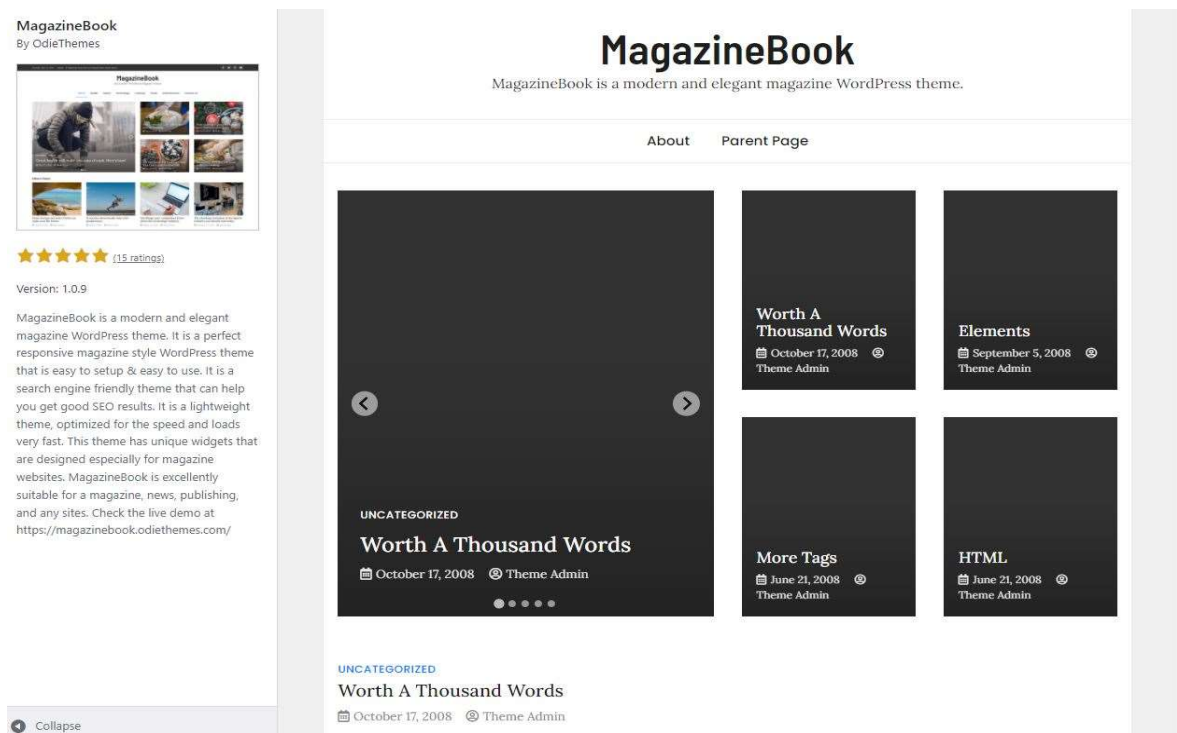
MagazineBook
By OdieThemes

(15 ratings)

Version: 1.0.9

MagazineBook is a modern and elegant magazine WordPress theme. It is a perfect responsive magazine style WordPress theme that is easy to setup & easy to use. It is a search engine friendly theme that can help you get good SEO results. It is a lightweight theme, optimized for the speed and loads very fast. This theme has unique widgets that are designed especially for magazine websites. MagazineBook is excellently suitable for a magazine, news, publishing, and any sites. Check the live demo at https://magazinebook.odiethemes.com/

Collapse

MagazineBook
MagazineBook is a modern and elegant magazine WordPress theme.

About Parent Page

UNCATEGORIZED
Worth A Thousand Words
October 17, 2008 Theme Admin

Worth A Thousand Words
October 17, 2008 Theme Admin

Elements
September 5, 2008 Theme Admin

More Tags
June 21, 2008 Theme Admin

HTML
June 21, 2008 Theme Admin

UNCATEGORIZED
Worth A Thousand Words
October 17, 2008 Theme Admin